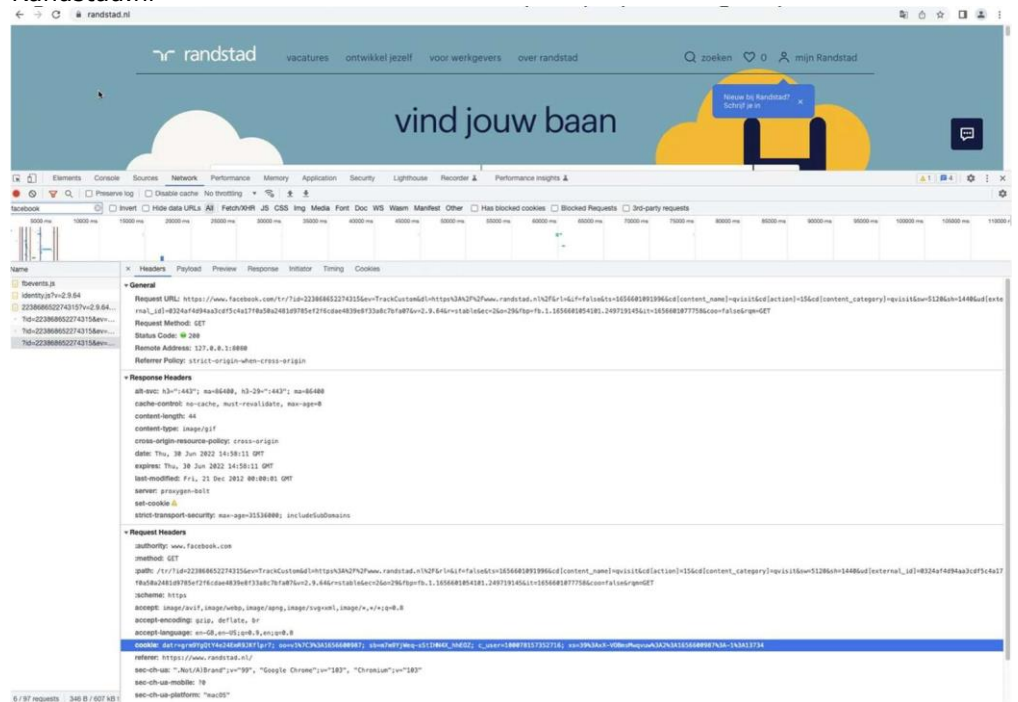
randstad.nl

randstad vacatures ontwikkel jezelf voor werkgevers over randstad zoeken 0 mijn Randstad

Nieuw bij Randstad? Schrijf je in

vind jouw baan

Elements Console Sources Network Performance Memory Application Security Lighthouse Recorder Performance insights

Preserve log Disable cache No throttling

facebook Invert Hide data URLs All Fetch/XHR JS CSS Img Media Font Doc WS Wasm Manifest Other Has blocked cookies Blocked Requests 3rd-party requests

Name
fbevents.js
identity.js?v=2.9.64
223868652274315?v=2.9.64...
?id=223868652274315&ev=...
?id=223868652274315&ev=...
?id=223868652274315&ev=...

Headers Payload Preview Response Initiator Timing Cookies

General
Request URL: https://www.facebook.com/tr/?id=223868652274315&ev=TrackCustom&dl=https%3A%2F%2Fwww.randstad.nl%2F&rl=&if=false&ts=1656601091996&cd[content_name]=qvisit&cd[action]=15&cd[content_category]=qvisit&sw=512&sh=1440&ud[external_id]=0324af4d94aa3cdf5c4a17f0a50a2481d9785ef2f6cdae4839e8f33a8c7bfa07&v=2.9.64&r=stable&ec=2&o=29&fbp=fb.1.1656601054101.249719145&it=1656601077758&coo=false&rqm=GET
Request Method: GET
Status Code: 200
Remote Address: 127.0.0.1:8080
Referrer Policy: strict-origin-when-cross-origin

Response Headers
alt-svc: h3=":443"; ma=86400, h3-29=":443"; ma=86400
cache-control: no-cache, must-revalidate, max-age=0
content-length: 44
content-type: image/gif
cross-origin-resource-policy: cross-origin
date: Thu, 30 Jun 2022 14:58:11 GMT
expires: Thu, 30 Jun 2022 14:58:11 GMT
last-modified: Fri, 21 Dec 2012 00:00:01 GMT
server: proxygen-bolt
set-cookie
strict-transport-security: max-age=31536000; includeSubDomains

Request Headers
:authority: www.facebook.com
:method: GET
:path: /tr/?id=223868652274315&ev=TrackCustom&dl=https%3A%2F%2Fwww.randstad.nl%2F&rl=&if=false&ts=1656601091996&cd[content_name]=qvisit&cd[action]=15&cd[content_category]=qvisit&sw=512&sh=1440&ud[external_id]=0324af4d94aa3cdf5c4a17f0a50a2481d9785ef2f6cdae4839e8f33a8c7bfa07&v=2.9.64&r=stable&ec=2&o=29&fbp=fb.1.1656601054101.249719145&it=1656601077758&coo=false&rqm=GET
:scheme: https
accept: image/avif,image/webp,image/apng,image/svg+xml,image/*,*/*;q=0.8
accept-encoding: gzip, deflate, br
accept-language: en-GB,en-US;q=0.9,en;q=0.8
cookie: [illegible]
referer: https://www.randstad.nl/
sec-ch-ua: ".Not/A)Brand";v="99", "Google Chrome";v="103", "Chromium";v="103"
sec-ch-ua-mobile: ?0
sec-ch-ua-platform: "macOS"

6 / 97 requests | 346 B / 607 kB t